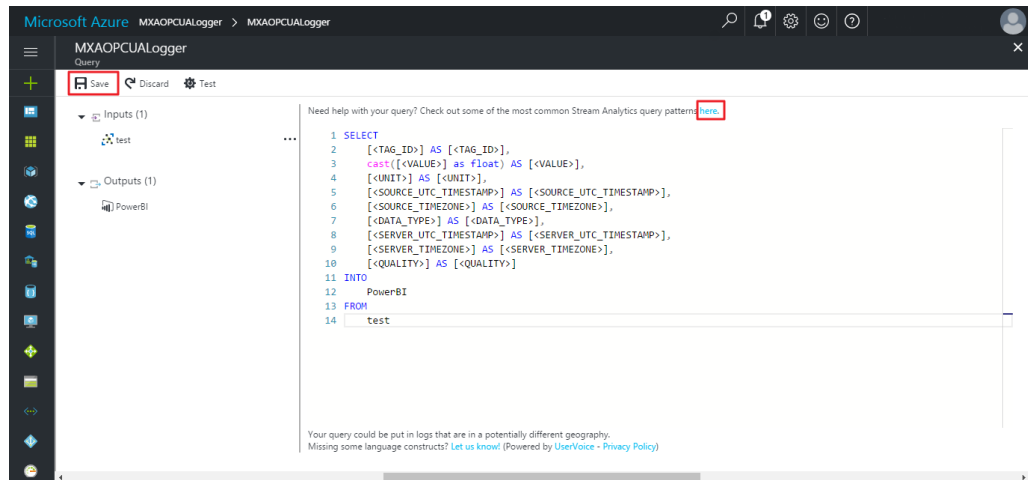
Microsoft Azure MXAOPCUALogger > MXAOPCUALogger

MXAOPCUALogger
Query

Save Discard Test

Inputs (1)
test
...
Outputs (1)
PowerBI

Need help with your query? Check out some of the most common Stream Analytics query patterns here.

1 SELECT
2 [<TAG_ID>] AS [<TAG_ID>],
3 cast([<VALUE>] as float) AS [<VALUE>],
4 [<UNIT>] AS [<UNIT>],
5 [<SOURCE_UTC_TIMESTAMP>] AS [<SOURCE_UTC_TIMESTAMP>],
6 [<SOURCE_TIMEZONE>] AS [<SOURCE_TIMEZONE>],
7 [<DATA_TYPE>] AS [<DATA_TYPE>],
8 [<SERVER_UTC_TIMESTAMP>] AS [<SERVER_UTC_TIMESTAMP>],
9 [<SERVER_TIMEZONE>] AS [<SERVER_TIMEZONE>],
10 [<QUALITY>] AS [<QUALITY>]
11 INTO
12 PowerBI
13 FROM
14 test

Your query could be put in logs that are in a potentially different geography.
Missing some language constructs? Let us know! (Powered by UserVoice - Privacy Policy)